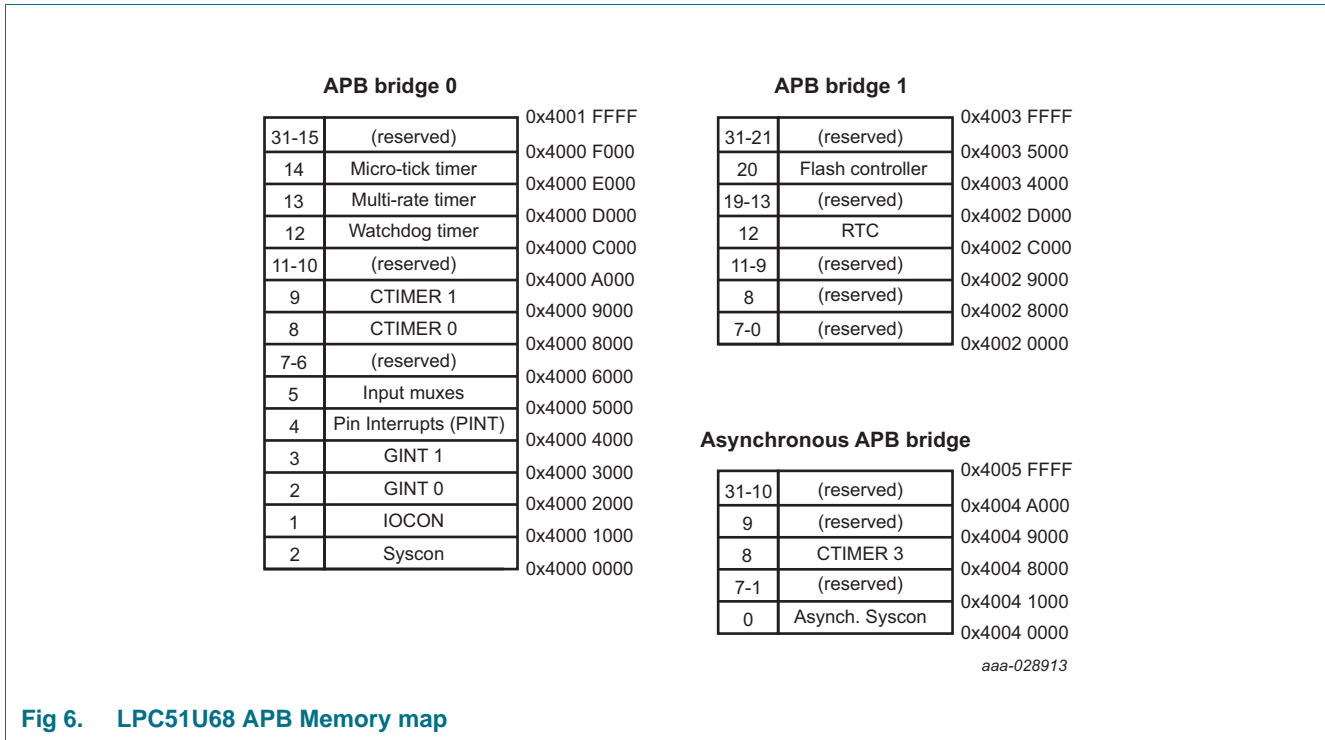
APB bridge 0

| | | |
|---|---|---|
| | | 0x4001 FFFF |
| 31-15 | (reserved) | 0x4000 F000 |
| 14 | Micro-tick timer | 0x4000 E000 |
| 13 | Multi-rate timer | 0x4000 D000 |
| 12 | Watchdog timer | 0x4000 C000 |
| 11-10 | (reserved) | 0x4000 A000 |
| 9 | CTIMER 1 | 0x4000 9000 |
| 8 | CTIMER 0 | 0x4000 8000 |
| 7-6 | (reserved) | 0x4000 6000 |
| 5 | Input muxes | 0x4000 5000 |
| 4 | Pin Interrupts (PINT) | 0x4000 4000 |
| 3 | GINT 1 | 0x4000 3000 |
| 2 | GINT 0 | 0x4000 2000 |
| 1 | IOCON | 0x4000 1000 |
| 2 | Syscon | 0x4000 0000 |

APB bridge 1

| | | |
|---|---|---|
| | | 0x4003 FFFF |
| 31-21 | (reserved) | 0x4003 5000 |
| 20 | Flash controller | 0x4003 4000 |
| 19-13 | (reserved) | 0x4002 D000 |
| 12 | RTC | 0x4002 C000 |
| 11-9 | (reserved) | 0x4002 9000 |
| 8 | (reserved) | 0x4002 8000 |
| 7-0 | (reserved) | 0x4002 0000 |

Asynchronous APB bridge

| | | |
|---|---|---|
| | | 0x4005 FFFF |
| 31-10 | (reserved) | 0x4004 A000 |
| 9 | (reserved) | 0x4004 9000 |
| 8 | CTIMER 3 | 0x4004 8000 |
| 7-1 | (reserved) | 0x4004 1000 |
| 0 | Asynch. Syscon | 0x4004 0000 |

aaa-028913

Fig 6. LPC51U68 APB Memory map